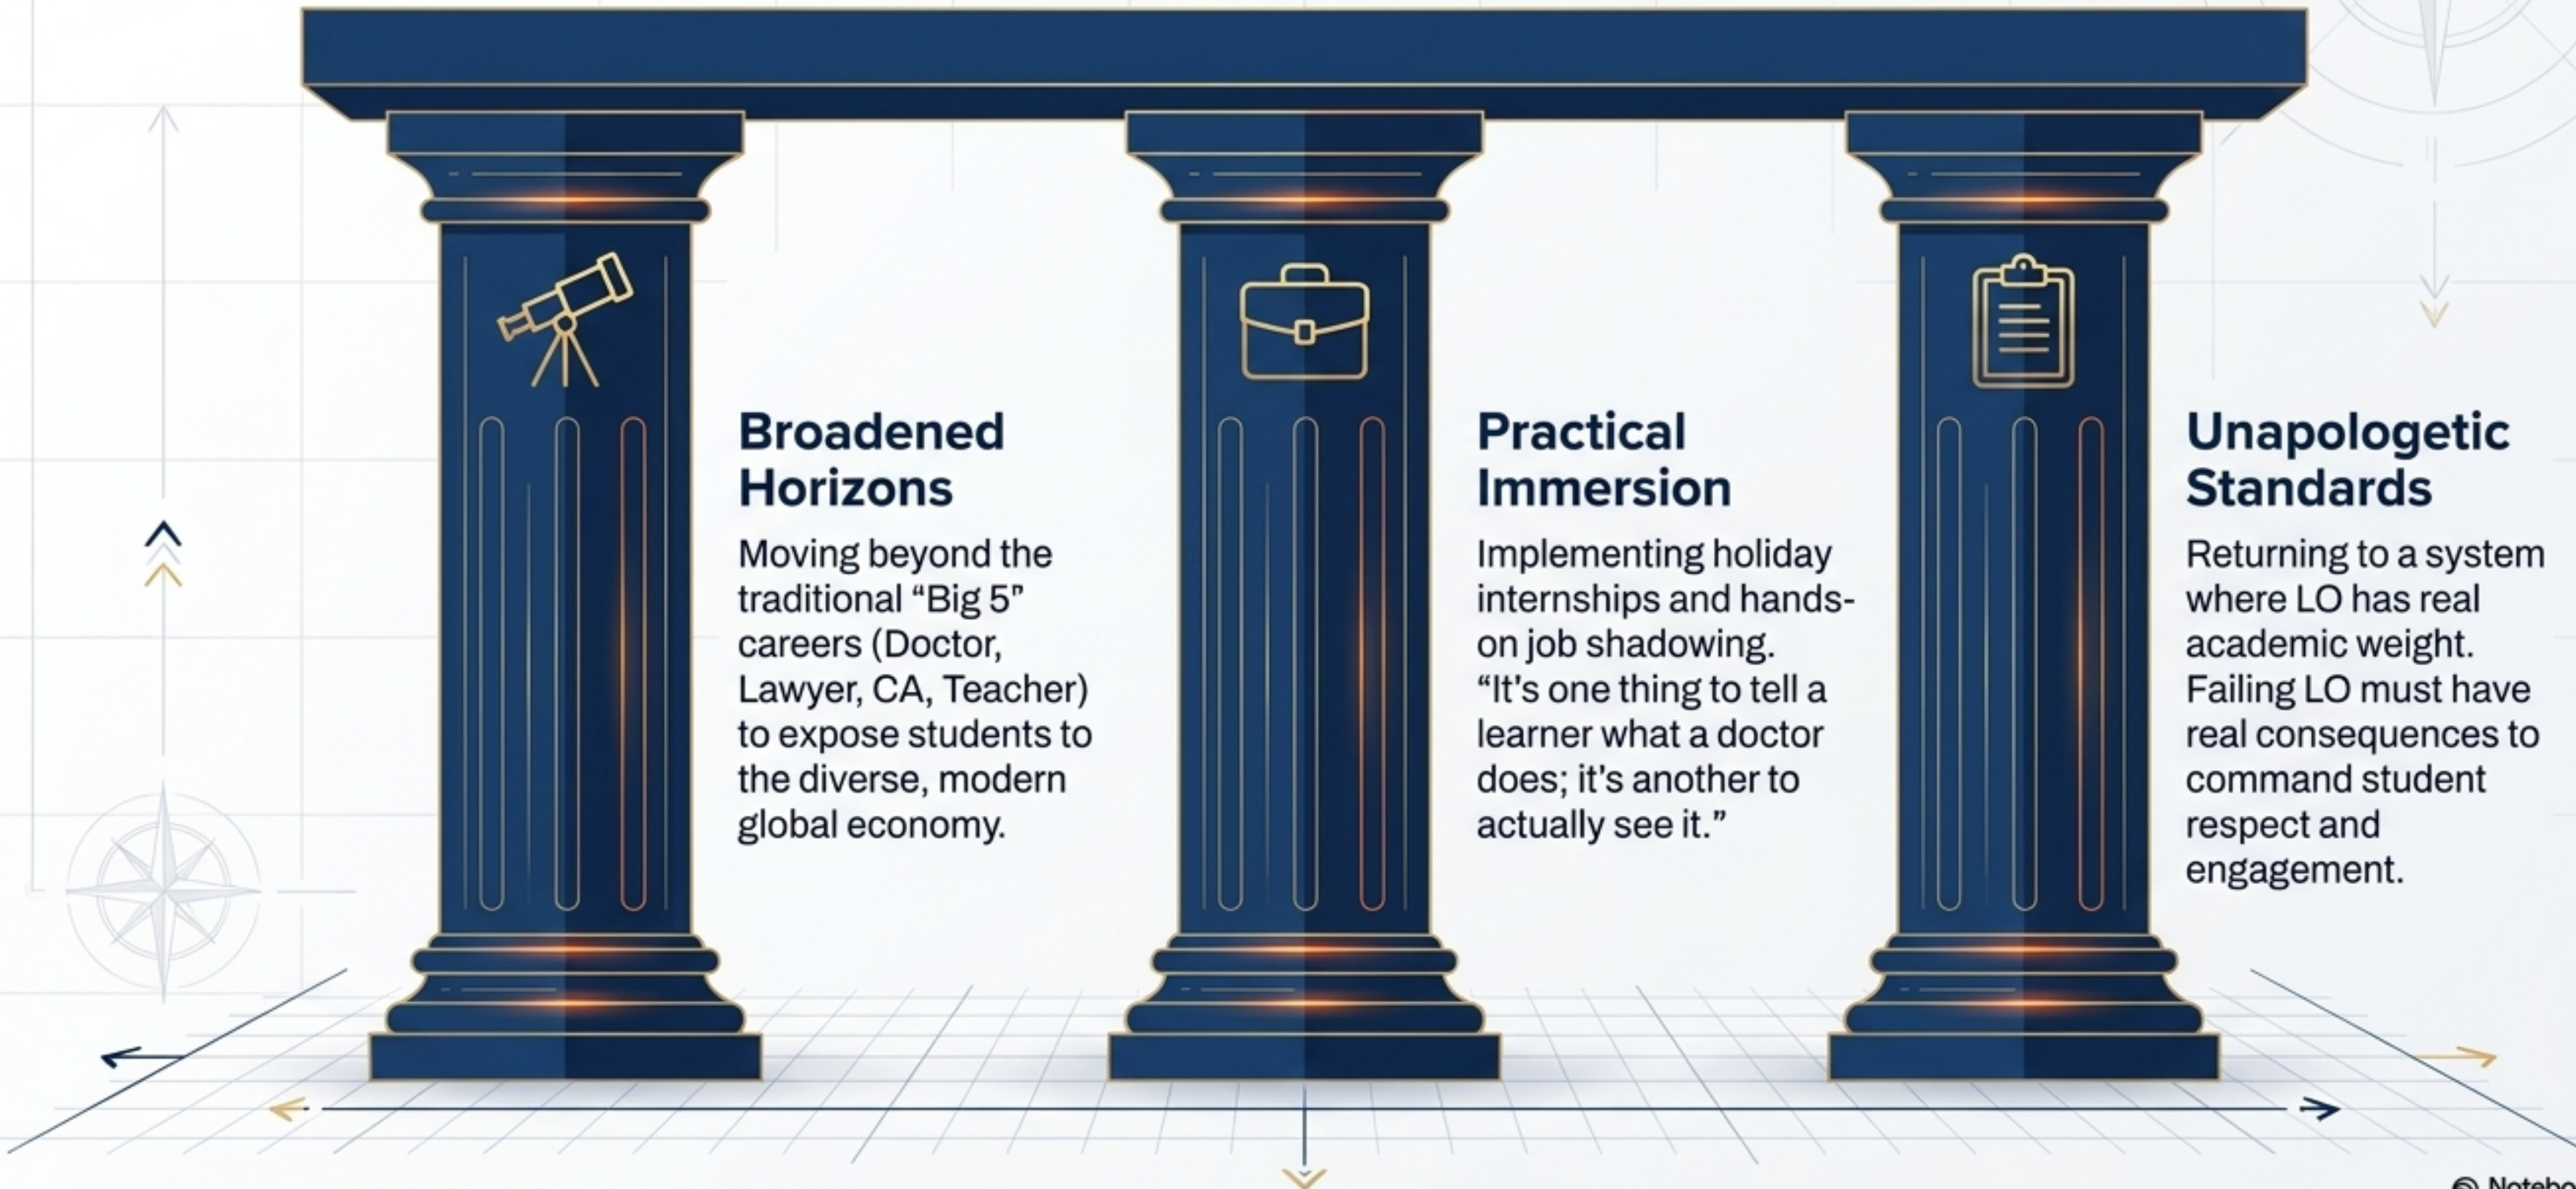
Broadened Horizons

Moving beyond the traditional "Big 5" careers (Doctor, Lawyer, CA, Teacher) to expose students to the diverse, modern global economy.

Practical Immersion

Implementing holiday internships and hands-on job shadowing. "It's one thing to tell a learner what a doctor does; it's another to actually see it."

Unapologetic Standards

Returning to a system where LO has real academic weight. Failing LO must have real consequences to command student respect and engagement.

Notebo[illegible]